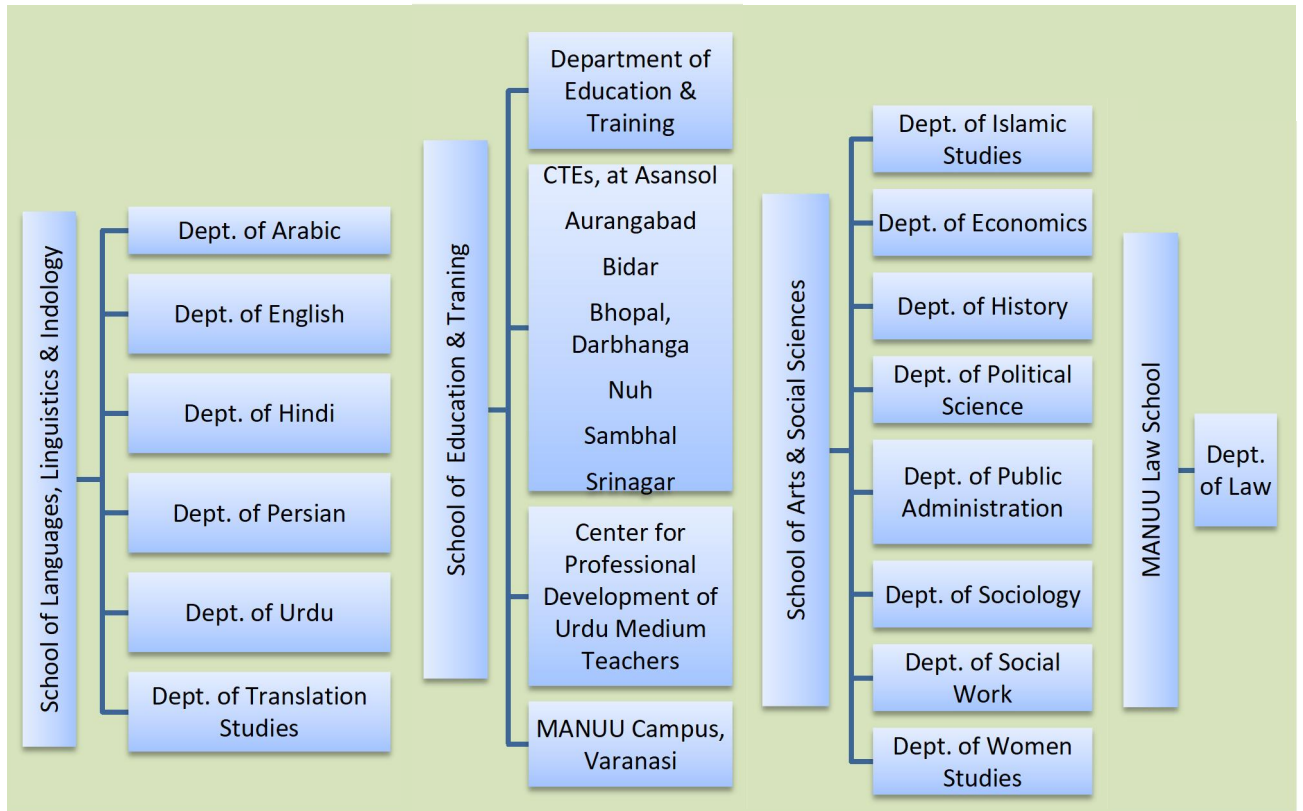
School of Languages, Linguistics & Indology

Dept. of Arabic

Dept. of English

Dept. of Hindi

Dept. of Persian

Dept. of Urdu

Dept. of Translation Studies

School of Education & Traning

Department of Education & Training

CTEs, at Asansol
Aurangabad
Bidar
Bhopal, Darbhanga
Nuh
Sambhal
Srinagar

Center for Professional Development of Urdu Medium Teachers

MANUU Campus, Varanasi

School of Arts & Social Sciences

Dept. of Islamic Studies

Dept. of Economics

Dept. of History

Dept. of Political Science

Dept. of Public Administration

Dept. of Sociology

Dept. of Social Work

Dept. of Women Studies

MANUU Law School

Dept. of Law